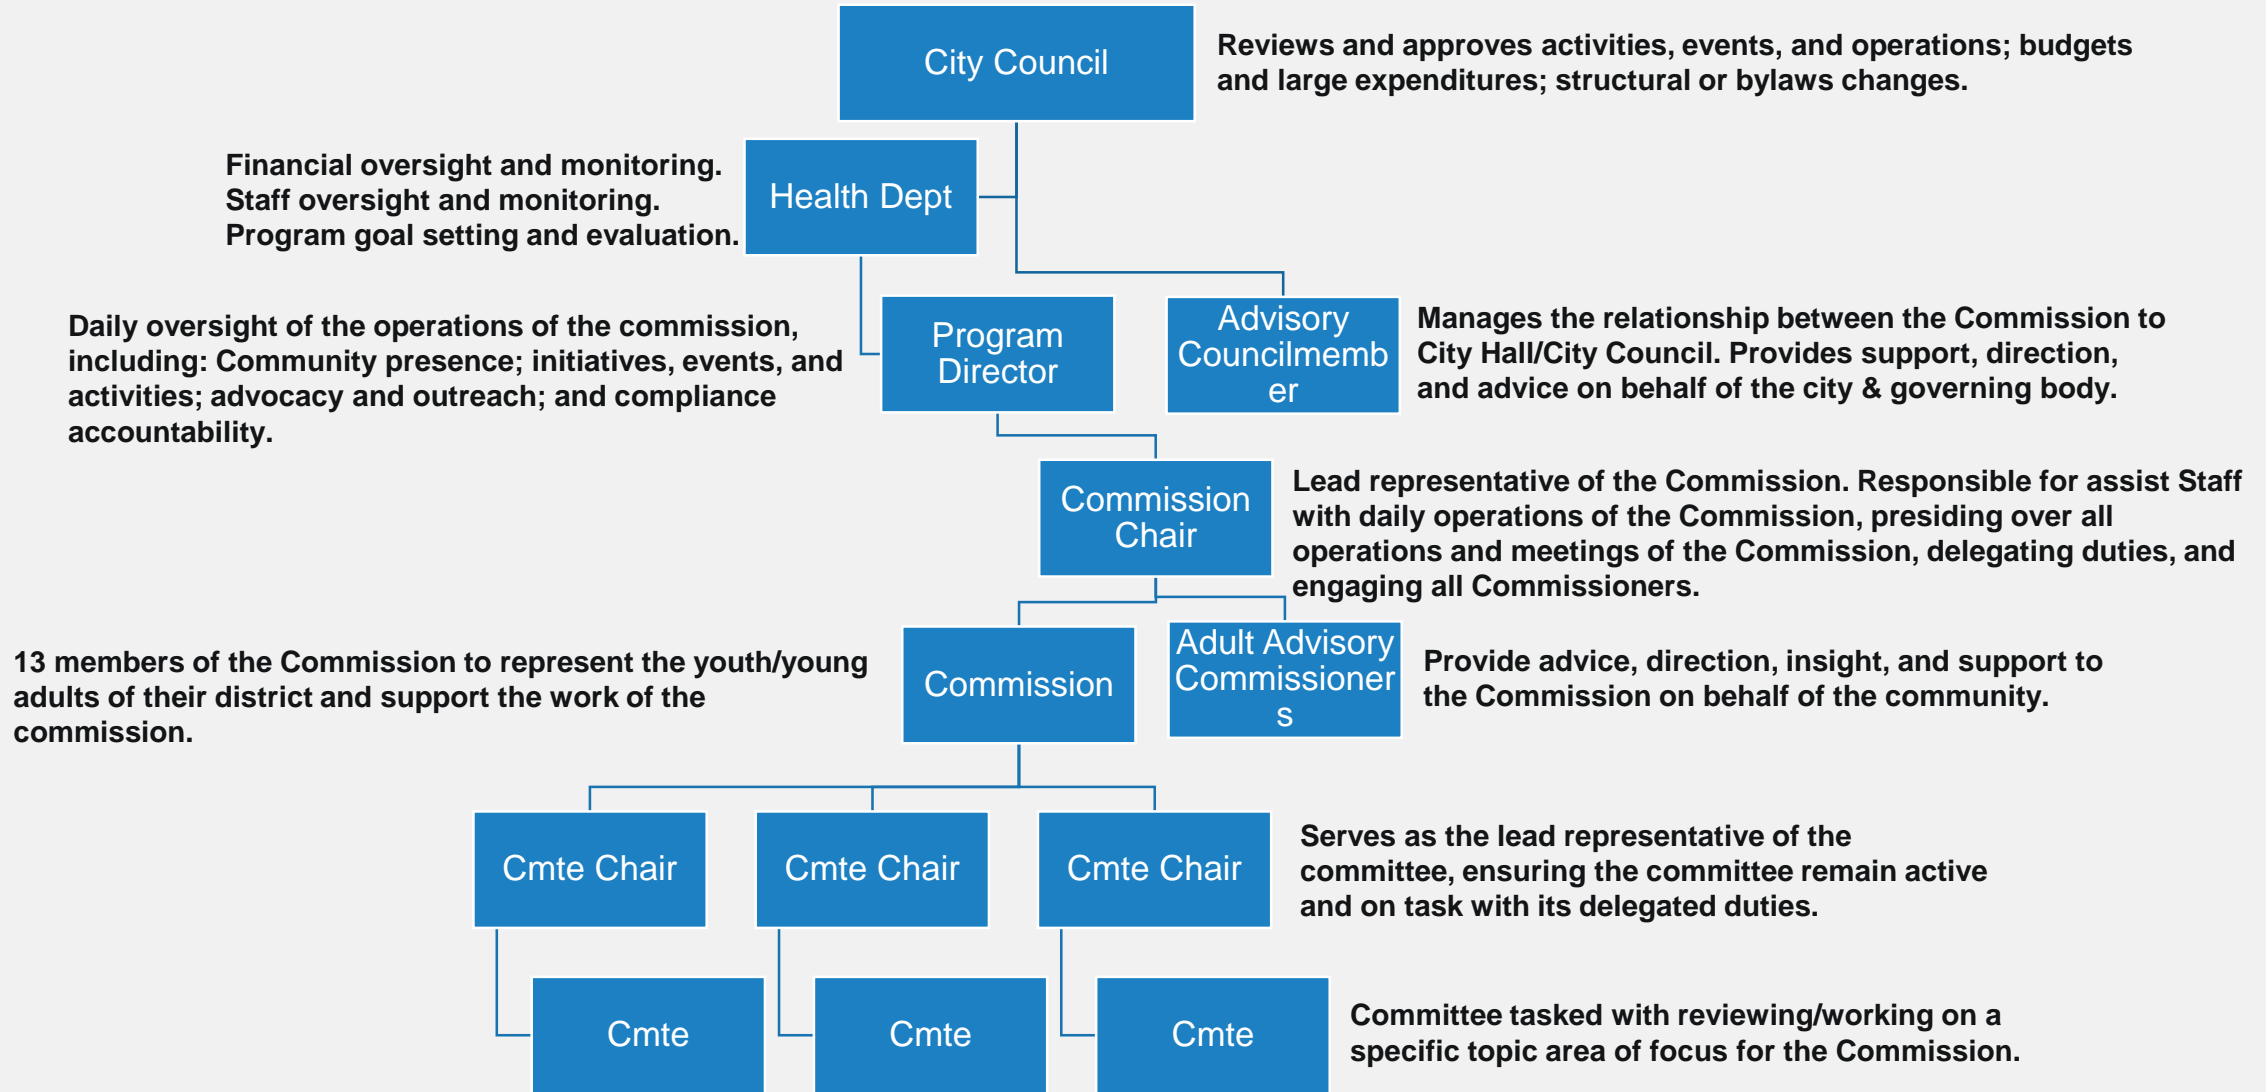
City Council

Reviews and approves activities, events, and operations; budgets and large expenditures; structural or bylaws changes.

Financial oversight and monitoring.
Staff oversight and monitoring.
Program goal setting and evaluation.

Health Dept

Daily oversight of the operations of the commission, including: Community presence; initiatives, events, and activities; advocacy and outreach; and compliance accountability.

Program Director

Advisory Councilmember

Manages the relationship between the Commission to City Hall/City Council. Provides support, direction, and advice on behalf of the city & governing body.

Commission Chair

Lead representative of the Commission. Responsible for assist Staff with daily operations of the Commission, presiding over all operations and meetings of the Commission, delegating duties, and engaging all Commissioners.

13 members of the Commission to represent the youth/young adults of their district and support the work of the commission.

Commission

Adult Advisory Commissioners

Provide advice, direction, insight, and support to the Commission on behalf of the community.

Cmte Chair

Cmte Chair

Cmte Chair

Serves as the lead representative of the committee, ensuring the committee remain active and on task with its delegated duties.

Cmte

Cmte

Cmte

Committee tasked with reviewing/working on a specific topic area of focus for the Commission.